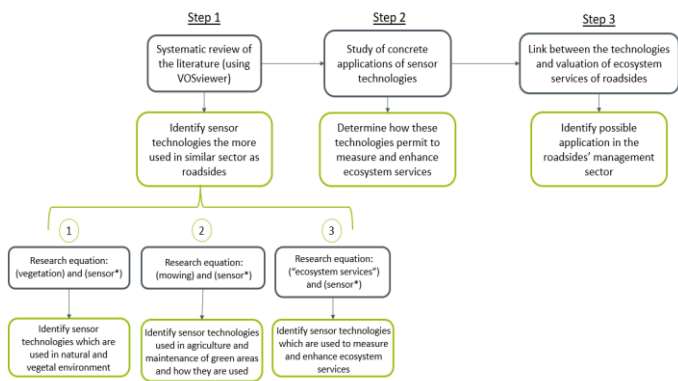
Step 1

Systematic review of the literature (using VOSviewer)

Identify sensor technologies the more used in similar sector as roadsides

Step 2

Study of concrete applications of sensor technologies

Determine how these technologies permit to measure and enhance ecosystem services

Step 3

Link between the technologies and valuation of ecosystem services of roadsides

Identify possible application in the roadsides' management sector

1

Research equation: (vegetation) and (sensor*)

Identify sensor technologies which are used in natural and vegetal environment

2

Research equation: (mowing) and (sensor*)

Identify sensor technologies used in agriculture and maintenance of green areas and how they are used

3

Research equation: ("ecosystem services") and (sensor*)

Identify sensor technologies which are used to measure and enhance ecosystem services